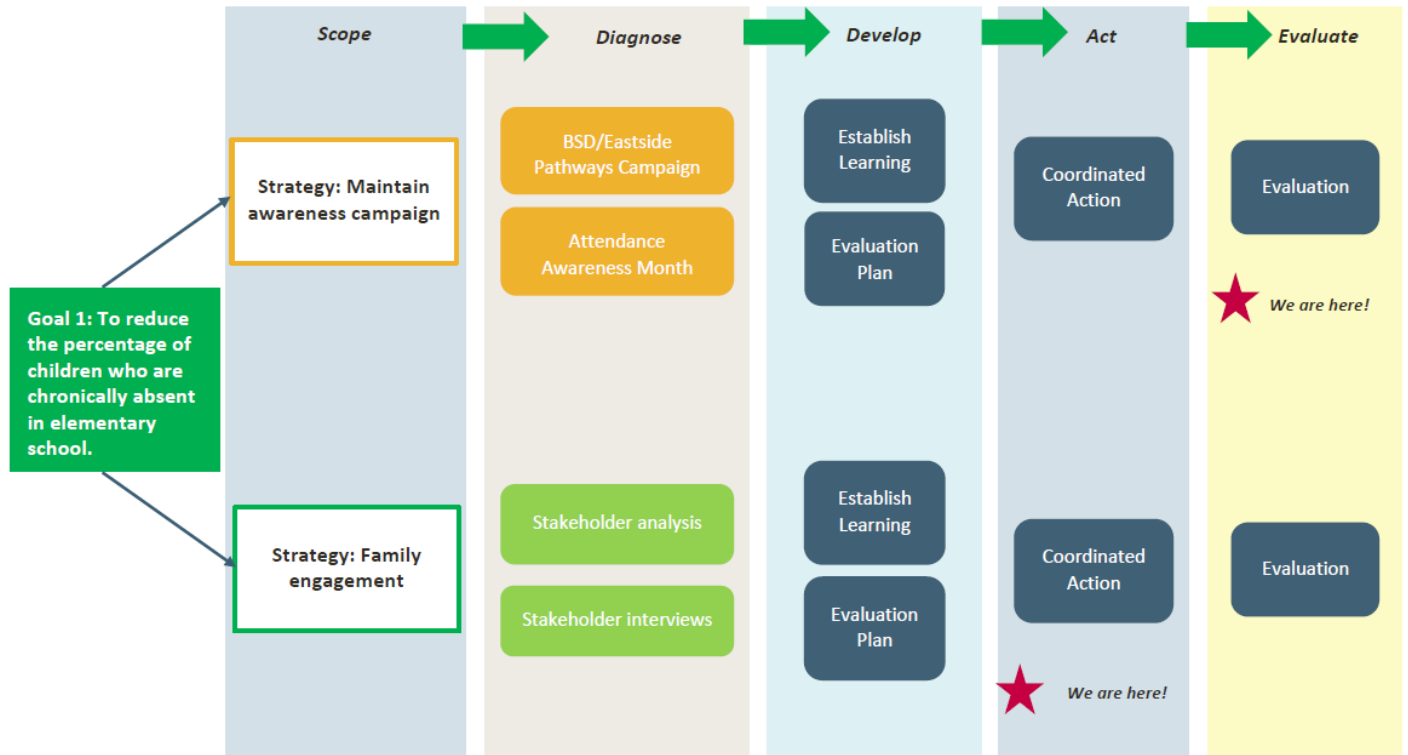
Scope

Diagnose

Develop

Act

Evaluate

Goal 1: To reduce the percentage of children who are chronically absent in elementary school.

Strategy: Maintain awareness campaign

BSD/Eastside Pathways Campaign

Attendance Awareness Month

Establish Learning

Evaluation Plan

Coordinated Action

Evaluation

We are here!

Strategy: Family engagement

Stakeholder analysis

Stakeholder interviews

Establish Learning

Evaluation Plan

Coordinated Action

Evaluation

We are here!